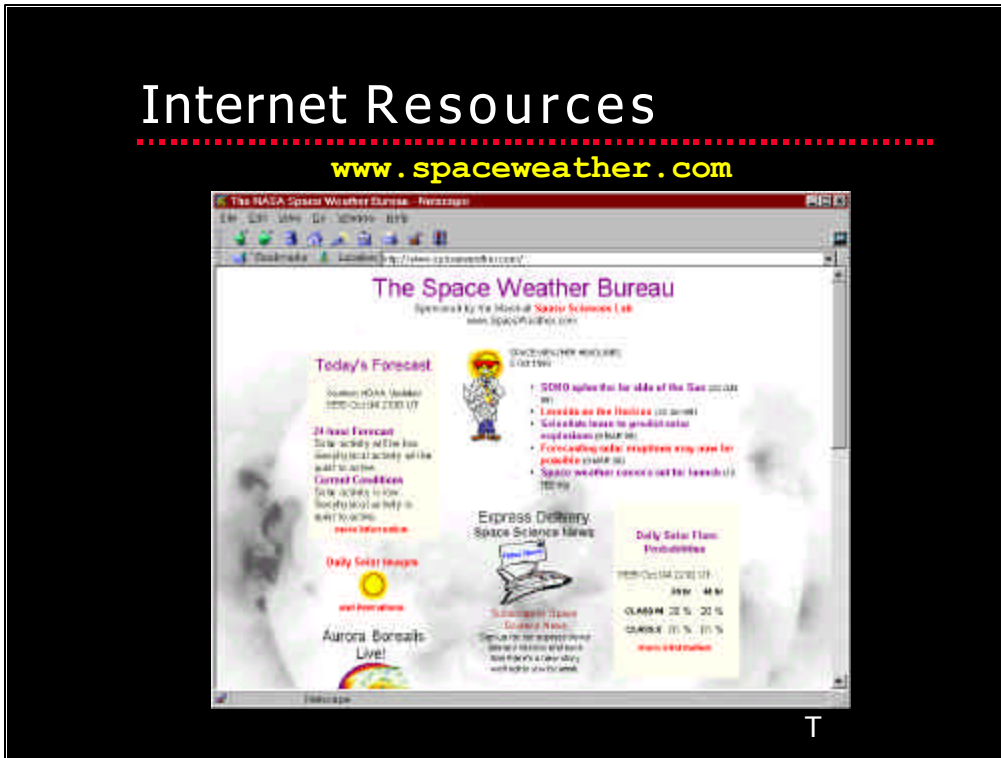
Internet Resources

www.spaceweather.com

The NASA Space Weather Bureau - Netscape

File Edit View Go Window Help

Bookmarks Location: http://www.spaceweather.com/

The Space Weather Bureau

Sponsored by the Marshall Space Sciences Lab

www.SpaceWeather.com

Today's Forecast

24-hour Forecast

Current Conditions

Daily Solar Images

Aurora Borealis Live!

SOHO spies the far side of the Sun

Forecasting solar eruptions

Space weather

Express Delivery Space Science News

Daily Solar Flare Probabilities

CLASS M 20 % 20 %

CLASS X 01 % 01 %

Netscape

T